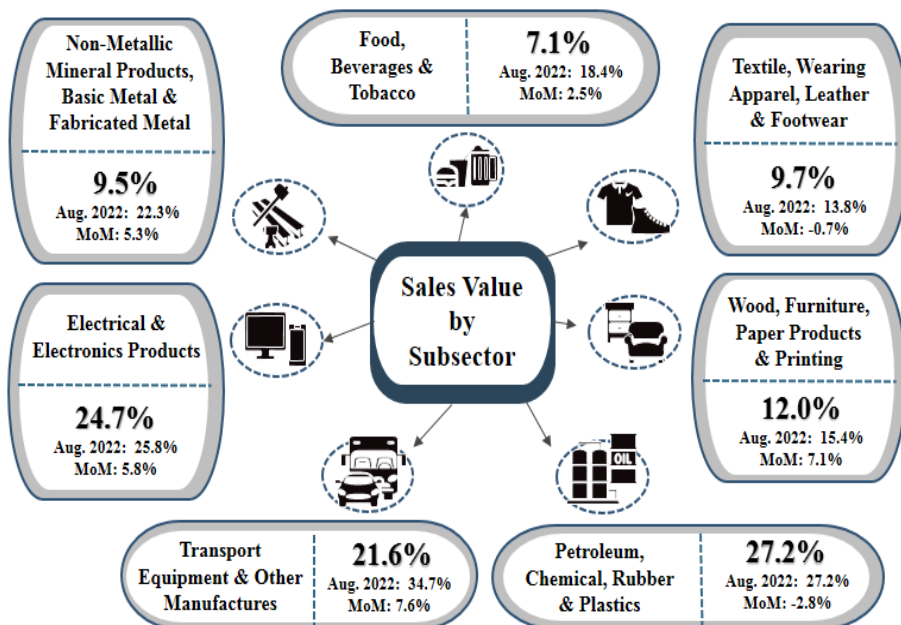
Non-Metallic Mineral Products, Basic Metal & Fabricated Metal

9.5%
Aug. 2022: 22.3%
MoM: 5.3%

Food, Beverages & Tobacco

7.1%
Aug. 2022: 18.4%
MoM: 2.5%

Textile, Wearing Apparel, Leather & Footwear

9.7%
Aug. 2022: 13.8%
MoM: -0.7%

Sales Value by Subsector

Electrical & Electronics Products

24.7%
Aug. 2022: 25.8%
MoM: 5.8%

Wood, Furniture, Paper Products & Printing

12.0%
Aug. 2022: 15.4%
MoM: 7.1%

OIL

Transport Equipment & Other Manufactures

21.6%
Aug. 2022: 34.7%
MoM: 7.6%

Petroleum, Chemical, Rubber & Plastics

27.2%
Aug. 2022: 27.2%
MoM: -2.8%